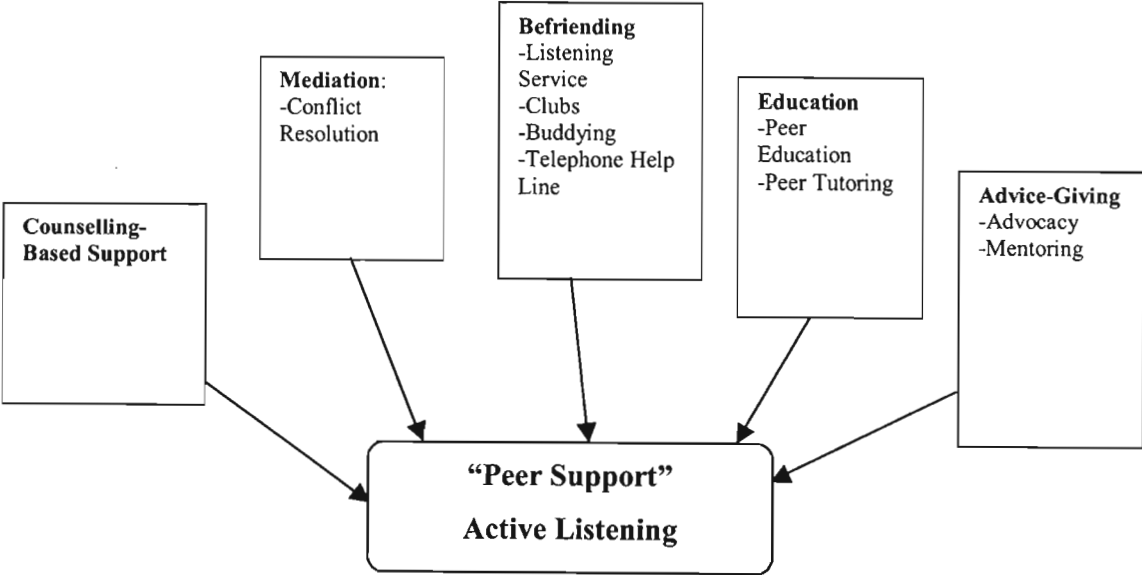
Counselling-Based Support

Mediation:
-Conflict Resolution

Befriending
-Listening Service
-Clubs
-Buddying
-Telephone Help Line

Education
-Peer Education
-Peer Tutoring

Advice-Giving
-Advocacy
-Mentoring

"Peer Support"
Active Listening